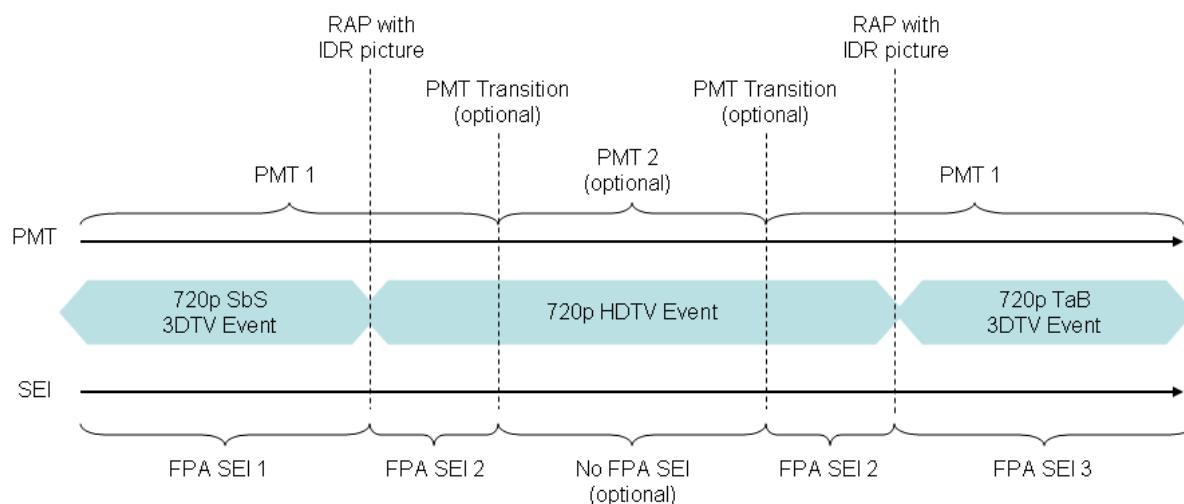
RAP with IDR picture

RAP with IDR picture

PMT Transition (optional)

PMT Transition (optional)

PMT 1

PMT 2 (optional)

PMT 1

PMT

720p SbS 3DTV Event

720p HDTV Event

720p TaB 3DTV Event

SEI

FPA SEI 1

FPA SEI 2

No FPA SEI (optional)

FPA SEI 2

FPA SEI 3